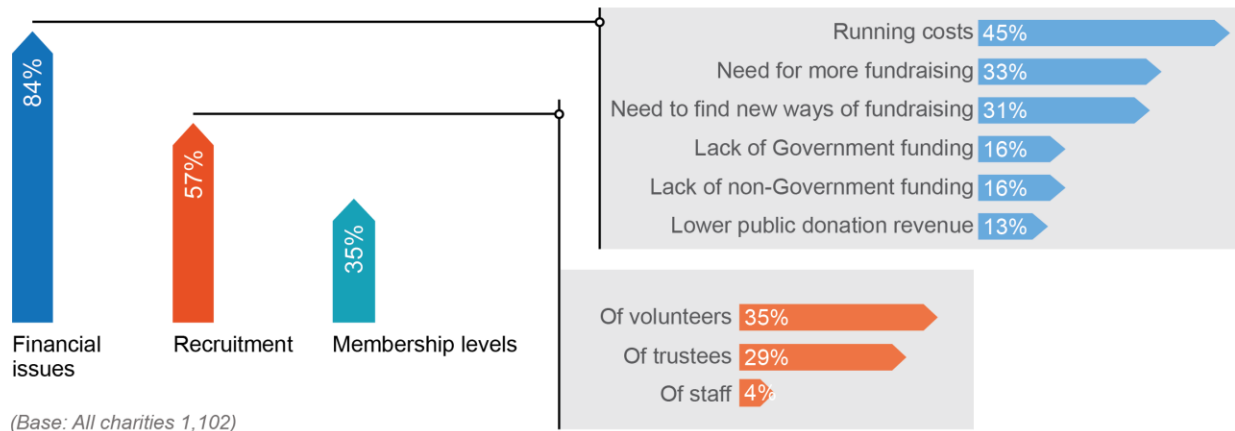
84%

57%

35%

Financial issues

Recruitment

Membership levels

(Base: All charities 1,102)

Running costs 45%

Need for more fundraising 33%

Need to find new ways of fundraising 31%

Lack of Government funding 16%

Lack of non-Government funding 16%

Lower public donation revenue 13%

Of volunteers 35%

Of trustees 29%

Of staff 4%